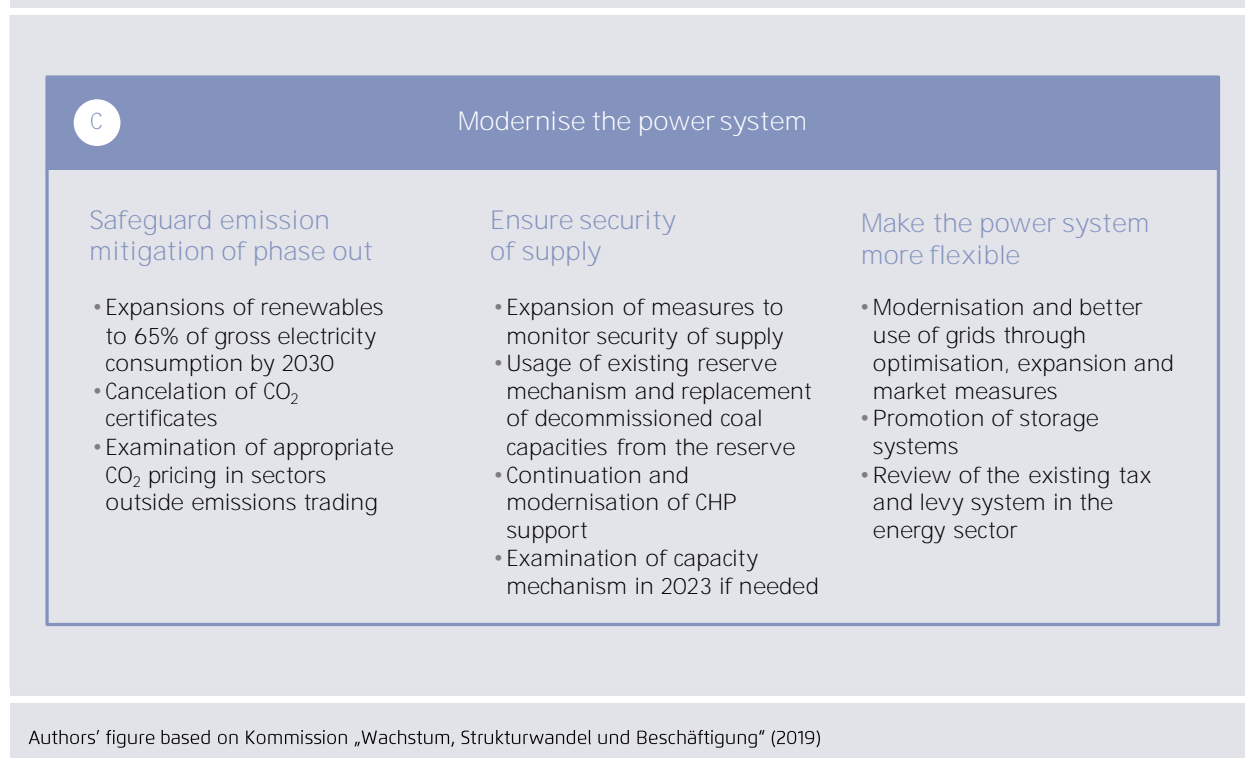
C

Modernise the power system

Safeguard emission mitigation of phase out

• Expansions of renewables to 65% of gross electricity consumption by 2030
• Cancelation of $CO_2$ certificates
• Examination of appropriate $CO_2$ pricing in sectors outside emissions trading

Ensure security of supply

• Expansion of measures to monitor security of supply
• Usage of existing reserve mechanism and replacement of decommissioned coal capacities from the reserve
• Continuation and modernisation of CHP support
• Examination of capacity mechanism in 2023 if needed

Make the power system more flexible

• Modernisation and better use of grids through optimisation, expansion and market measures
• Promotion of storage systems
• Review of the existing tax and levy system in the energy sector

Authors' figure based on Kommission „Wachstum, Strukturwandel und Beschäftigung" (2019)